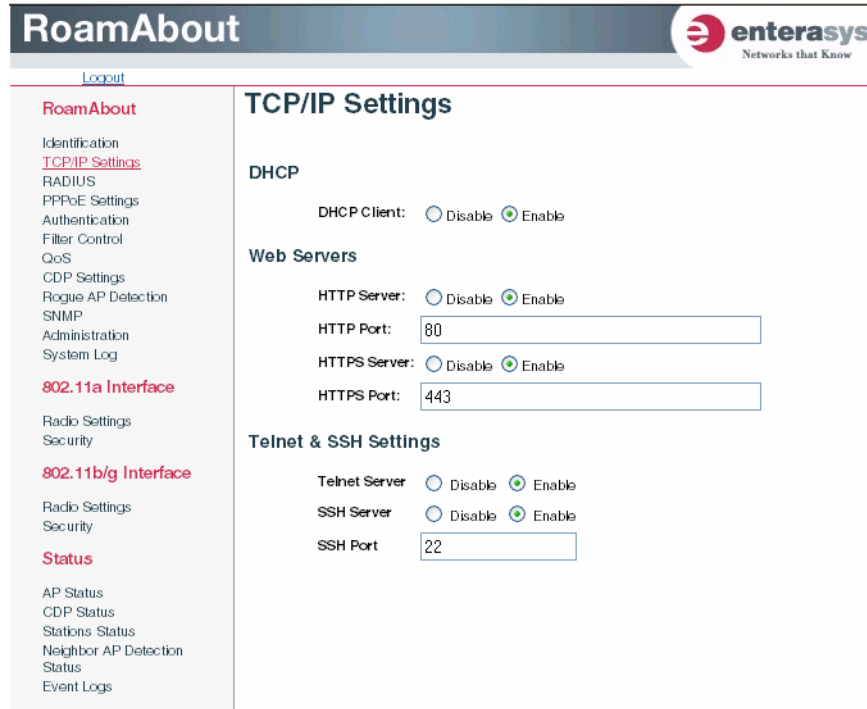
RoamAbout

enterasys
Networks that Know

Logout

RoamAbout

Identification
TCP/IP Settings
RADIUS
PPPoE Settings
Authentication
Filter Control
QoS
CDP Settings
Rogue AP Detection
SNMP
Administration
System Log

802.11a Interface

Radio Settings
Security

802.11b/g Interface

Radio Settings
Security

Status

AP Status
CDP Status
Stations Status
Neighbor AP Detection Status
Event Logs

TCP/IP Settings

DHCP

DHCP Client: Disable Enable

Web Servers

HTTP Server: Disable Enable
HTTP Port: 80
HTTPS Server: Disable Enable
HTTPS Port: 443

Telnet & SSH Settings

Telnet Server Disable Enable
SSH Server Disable Enable
SSH Port 22